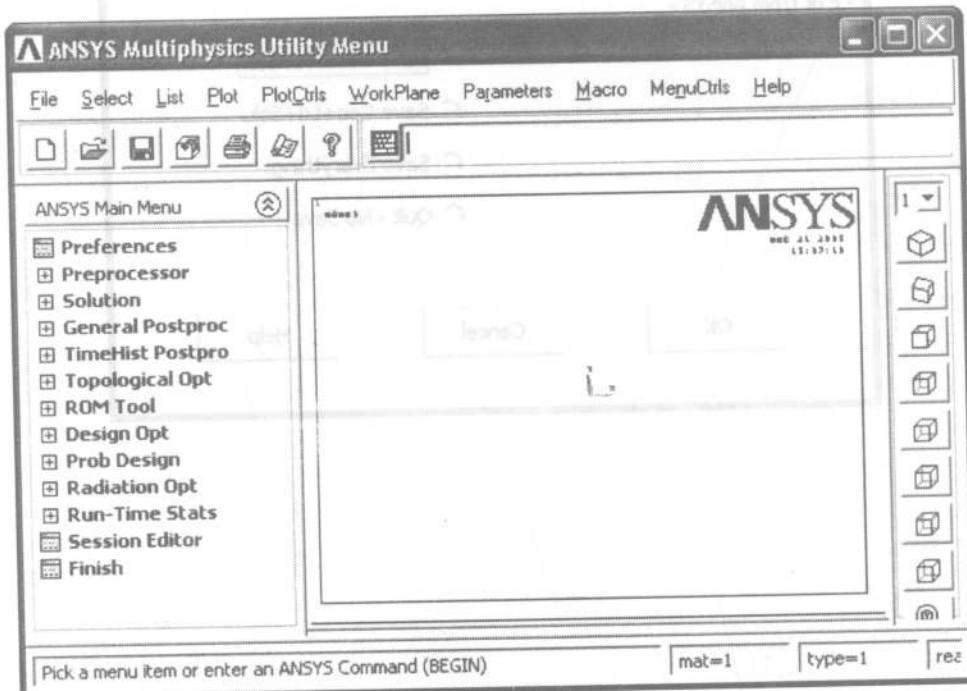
ANSYS Multiphysics Utility Menu

File Select List Plot PlotCtrls WorkPlane Parameters Macro MenuCtrls Help

ANSYS Main Menu

Preferences
Preprocessor
Solution
General Postproc
TimeHist Postpro
Topological Opt
ROM Tool
Design Opt
Prob Design
Radiation Opt
Run-Time Stats
Session Editor
Finish

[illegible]

ANSYS

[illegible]

1

Pick a menu item or enter an ANSYS Command (BEGIN)

mat=1

type=1

rea